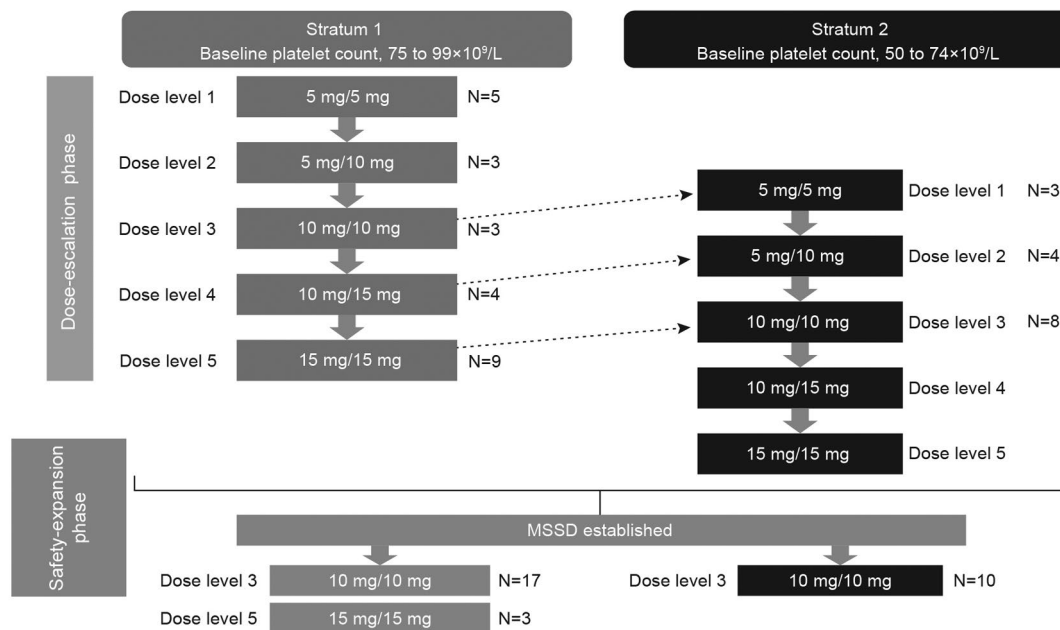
Stratum 1
Baseline platelet count, 75 to 99×10$^9$/L

Stratum 2
Baseline platelet count, 50 to 74×10$^9$/L

Dose-escalation phase

Dose level 1 5 mg/5 mg N=5

Dose level 2 5 mg/10 mg N=3

Dose level 3 10 mg/10 mg N=3

Dose level 4 10 mg/15 mg N=4

Dose level 5 15 mg/15 mg N=9

5 mg/5 mg Dose level 1 N=3

5 mg/10 mg Dose level 2 N=4

10 mg/10 mg Dose level 3 N=8

10 mg/15 mg Dose level 4

15 mg/15 mg Dose level 5

Safety-expansion phase

MSSD established

Dose level 3 10 mg/10 mg N=17

Dose level 5 15 mg/15 mg N=3

Dose level 3 10 mg/10 mg N=10